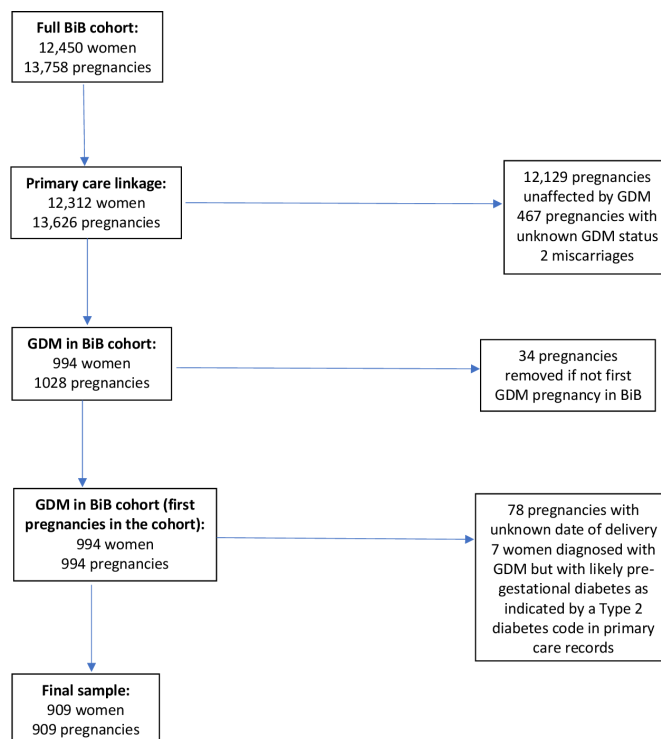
**Full BiB cohort:**
12,450 women
13,758 pregnancies

**Primary care linkage:**
12,312 women
13,626 pregnancies

12,129 pregnancies unaffected by GDM
467 pregnancies with unknown GDM status
2 miscarriages

**GDM in BiB cohort:**
994 women
1028 pregnancies

34 pregnancies removed if not first GDM pregnancy in BiB

**GDM in BiB cohort (first pregnancies in the cohort):**
994 women
994 pregnancies

78 pregnancies with unknown date of delivery
7 women diagnosed with GDM but with likely pregestational diabetes as indicated by a Type 2 diabetes code in primary care records

**Final sample:**
909 women
909 pregnancies